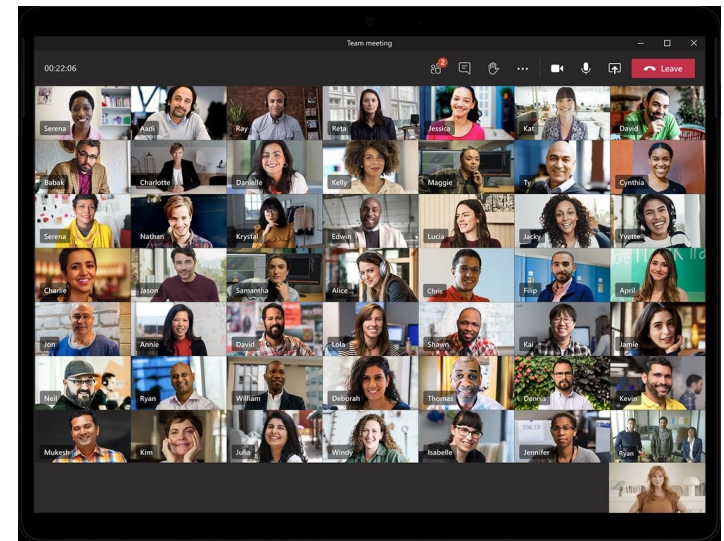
Team meeting

00:22:06

2

Leave

Serena
Aadi
Ray
Reta
Jessica
Kat
David

Babak
Charlotte
Danielle
Kelly
Maggie
Ty
Cynthia

Serena
Nathan
Krystal
Edwin
Lucia
Jacky
Yvette

Charlie
Jason
Samantha
Alice
Chris
Filip
April

Jon
Annie
David
Lola
Shawn
Kai
Jamie

Neil
Ryan
William
Deborah
Thomas
Dennis
Kevin

Mukesh
Kim
Julia
Windy
Isabelle
Jennifer
Ryan